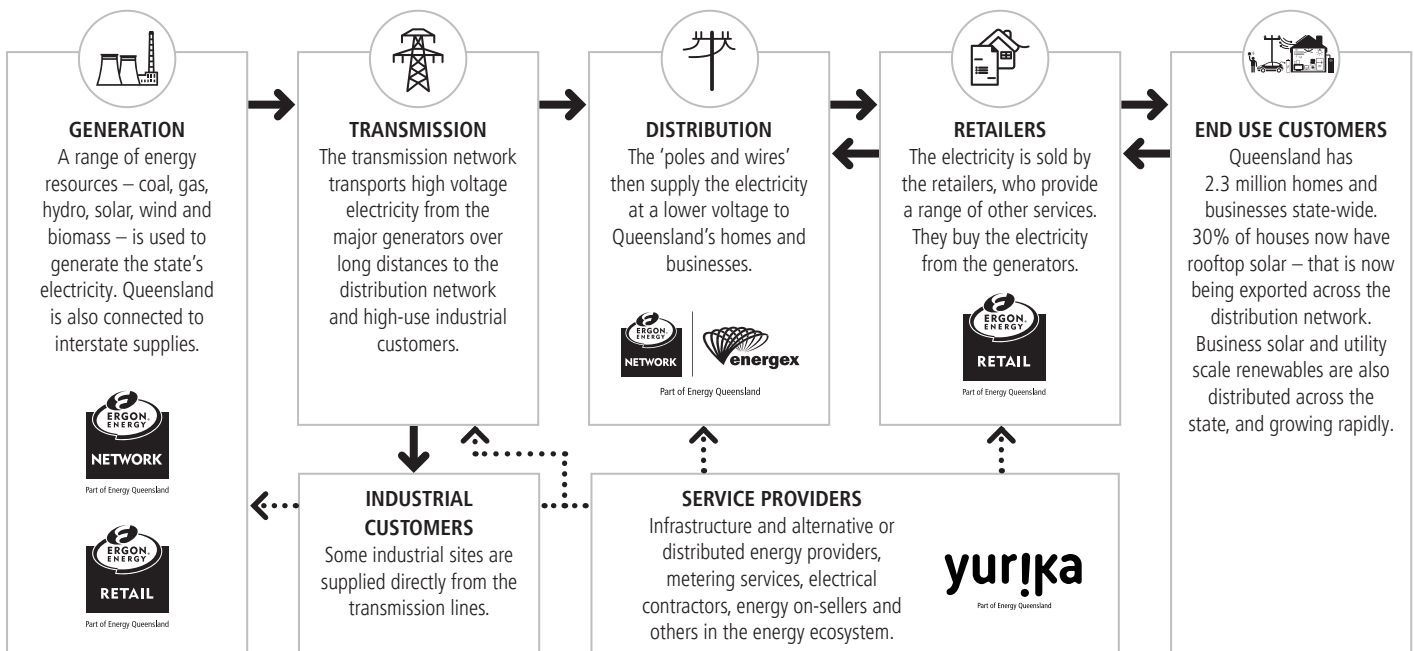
GENERATION
A range of energy resources – coal, gas, hydro, solar, wind and biomass – is used to generate the state's electricity. Queensland is also connected to interstate supplies.

ERGON ENERGY
NETWORK
Part of Energy Queensland

ERGON ENERGY
RETAIL
Part of Energy Queensland

TRANSMISSION
The transmission network transports high voltage electricity from the major generators over long distances to the distribution network and high-use industrial customers.

DISTRIBUTION
The 'poles and wires' then supply the electricity at a lower voltage to Queensland's homes and businesses.

ERGON ENERGY
NETWORK
energex
Part of Energy Queensland

RETAILERS
The electricity is sold by the retailers, who provide a range of other services. They buy the electricity from the generators.

ERGON ENERGY
RETAIL
Part of Energy Queensland

END USE CUSTOMERS
Queensland has 2.3 million homes and businesses state-wide. 30% of houses now have rooftop solar – that is now being exported across the distribution network. Business solar and utility scale renewables are also distributed across the state, and growing rapidly.

INDUSTRIAL CUSTOMERS
Some industrial sites are supplied directly from the transmission lines.

SERVICE PROVIDERS
Infrastructure and alternative or distributed energy providers, metering services, electrical contractors, energy on-sellers and others in the energy ecosystem.

yurika
Part of Energy Queensland